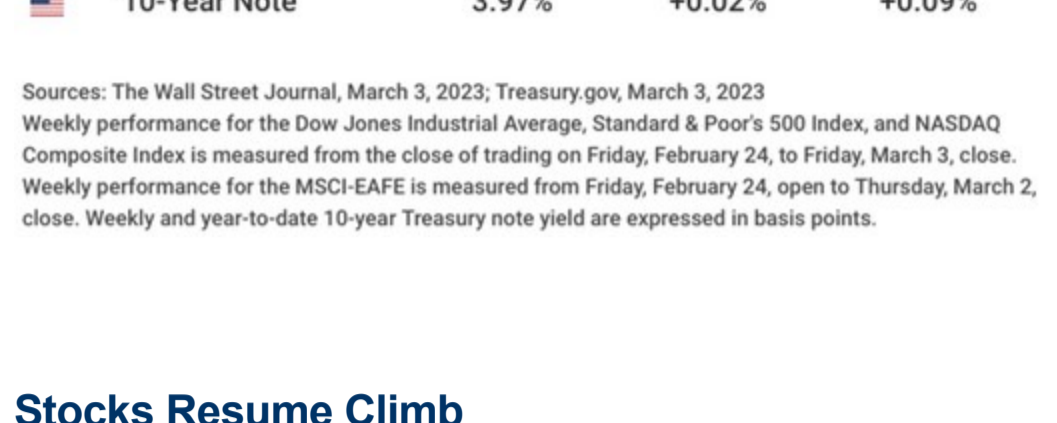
| 10-Year Note | 3.97% | +0.02% | +0.09% |
|---|---|---|---|

Sources: The Wall Street Journal, March 3, 2023; Treasury.gov, March 3, 2023
Weekly performance for the Dow Jones Industrial Average, Standard & Poor's 500 Index, and NASDAQ Composite Index is measured from the close of trading on Friday, February 24, to Friday, March 3, close. Weekly performance for the MSCI-EAFE is measured from Friday, February 24, open to Thursday, March 2, close. Weekly and year-to-date 10-year Treasury note yield are expressed in basis points.

Stocks Resume Climb